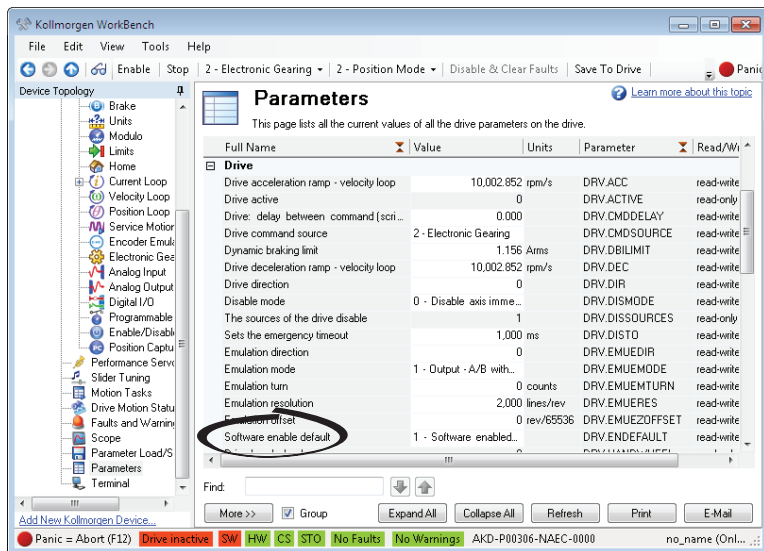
Kollmorgen WorkBench

File Edit View Tools Help

Enable | Stop | 2 - Electronic Gearing ▾ | 2 - Position Mode ▾ | Disable & Clear Faults | Save To Drive | Panic

Device Topology

Brake
Units
Modulo
Limits
Home
Current Loop
Velocity Loop
Position Loop
Service Motion
Encoder Emula
Electronic Gea
Analog Input
Analog Output
Digital I/O
Programmable
Enable/Disable
Position Captu
Performance Servo
Slider Tuning
Motion Tasks
Drive Motion Status
Faults and Warning
Scope
Parameter Load/S
Parameters
Terminal

Add New Kollmorgen Device...

Parameters

Learn more about this topic

This page lists all the current values of all the drive parameters on the drive.

| Full Name | Value | Units | Parameter | Read/Wr |
|---|---|---|---|---|
| Drive | | | | |
| Drive acceleration ramp - velocity loop | 10,002.852 | rpm/s | DRV.ACC | read-write |
| Drive active | 0 | | DRV.ACTIVE | read-only |
| Drive: delay between command (scri... | 0.000 | | DRV.CMDDELAY | read-write |
| Drive command source | 2 - Electronic Gearing | | DRV.CMDSOURCE | read-write |
| Dynamic braking limit | 1.156 | Arms | DRV.DBILIMIT | read-write |
| Drive deceleration ramp - velocity loop | 10,002.852 | rpm/s | DRV.DEC | read-write |
| Drive direction | 0 | | DRV.DIR | read-write |
| Disable mode | 0 - Disable axis imme... | | DRV.DISMODE | read-write |
| The sources of the drive disable | 1 | | DRV.DISSOURCES | read-only |
| Sets the emergency timeout | 1,000 | ms | DRV.DISTO | read-write |
| Emulation direction | 0 | | DRV.EMUEDIR | read-write |
| Emulation mode | 1 - Output - A/B with... | | DRV.EMUEMODE | read-write |
| Emulation turn | 0 | counts | DRV.EMUEMTURN | read-write |
| Emulation resolution | 2,000 | lines/rev | DRV.EMUERES | read-write |
| Emulation offset | 0 | rev/65536 | DRV.EMUEZOFFSET | read-write |
| Software enable default | 1 - Software enabled... | | DRV.ENDEFAULT | read-write |

Find:

More >> | Group | Expand All | Collapse All | Refresh | Print | E-Mail

Panic = Abort (F12) | Drive inactive | SW | HW | CS | STO | No Faults | No Warnings | AKD-P00306-NAEC-0000 | no_name (Onl...